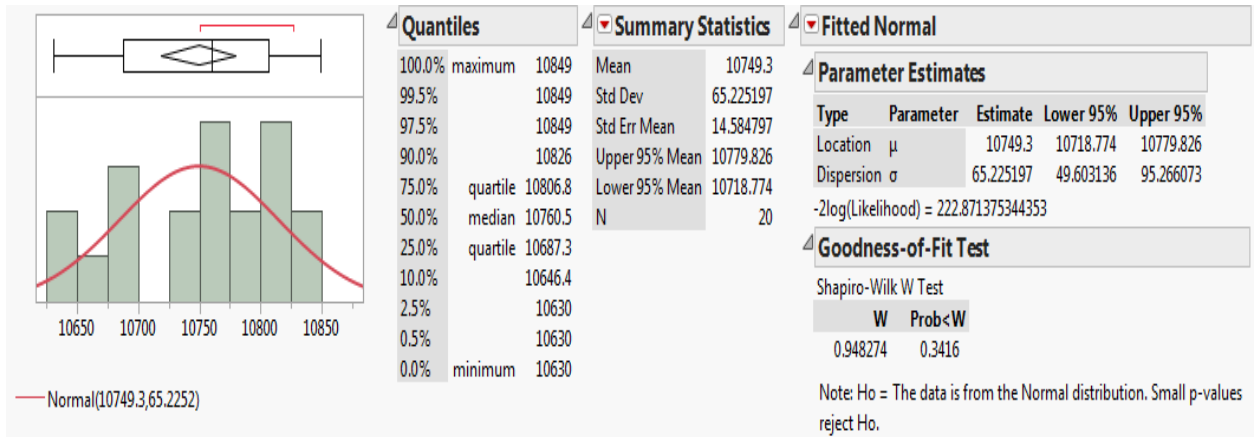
10650 10700 10750 10800 10850

Normal(10749.3,65.2252)

Quantiles

| | | |
|---|---|---|
| 100.0% | maximum | 10849 |
| 99.5% | | 10849 |
| 97.5% | | 10849 |
| 90.0% | | 10826 |
| 75.0% | quartile | 10806.8 |
| 50.0% | median | 10760.5 |
| 25.0% | quartile | 10687.3 |
| 10.0% | | 10646.4 |
| 2.5% | | 10630 |
| 0.5% | | 10630 |
| 0.0% | minimum | 10630 |

Summary Statistics

| | |
|---|---|
| Mean | 10749.3 |
| Std Dev | 65.225197 |
| Std Err Mean | 14.584797 |
| Upper 95% Mean | 10779.826 |
| Lower 95% Mean | 10718.774 |
| N | 20 |

Fitted Normal

Parameter Estimates

| Type | Parameter | Estimate | Lower 95% | Upper 95% |
|---|---|---|---|---|
| Location | μ | 10749.3 | 10718.774 | 10779.826 |
| Dispersion | σ | 65.225197 | 49.603136 | 95.266073 |

-2log(Likelihood) = 222.871375344353

Goodness-of-Fit Test

Shapiro-Wilk W Test

| W | Prob<W |
|---|---|
| 0.948274 | 0.3416 |

Note: Ho = The data is from the Normal distribution. Small p-values reject Ho.